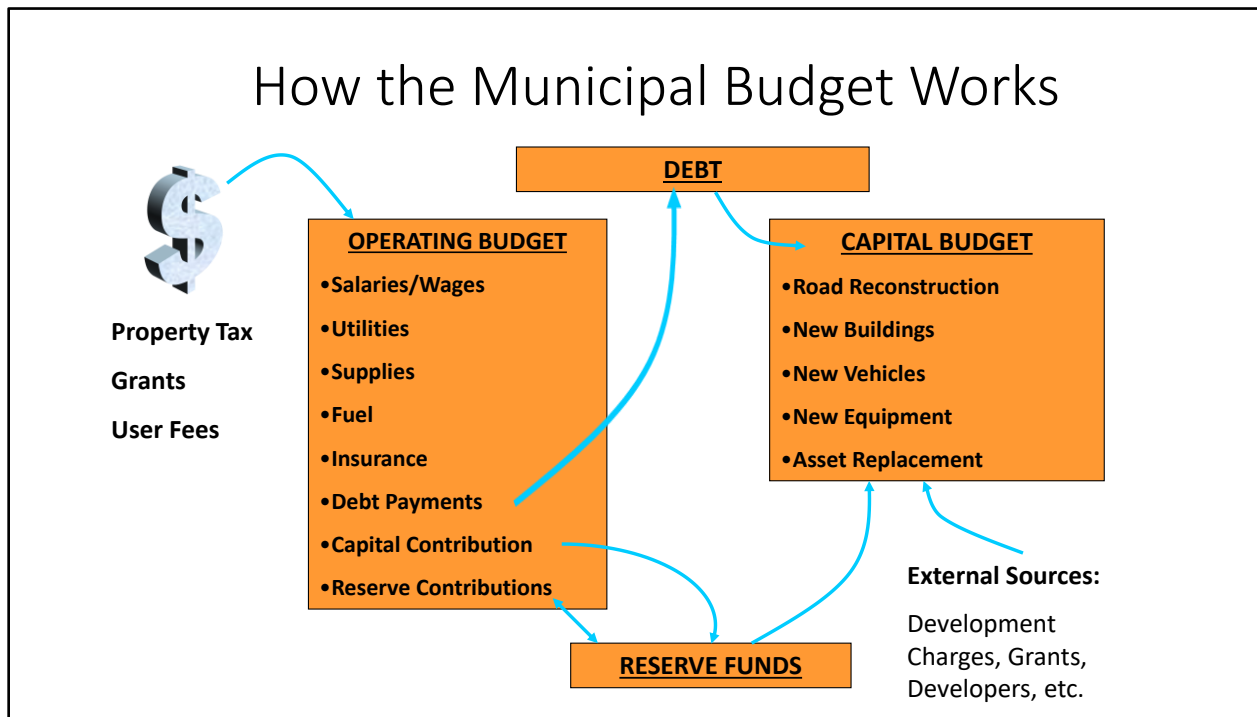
How the Municipal Budget Works

$

Property Tax

Grants

User Fees

DEBT

OPERATING BUDGET

•Salaries/Wages

•Utilities

•Supplies

•Fuel

•Insurance

•Debt Payments

•Capital Contribution

•Reserve Contributions

CAPITAL BUDGET

•Road Reconstruction

•New Buildings

•New Vehicles

•New Equipment

•Asset Replacement

External Sources:

Development Charges, Grants, Developers, etc.

RESERVE FUNDS